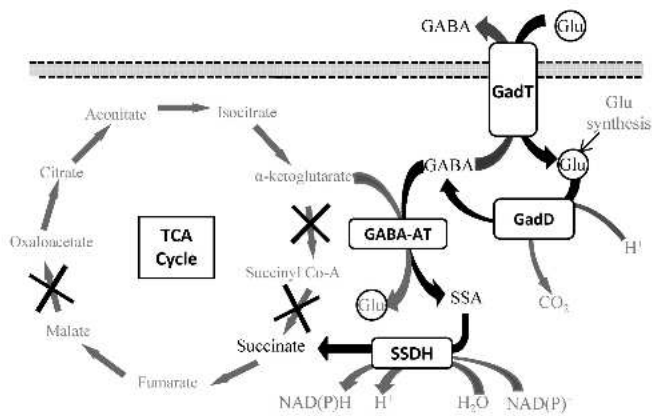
GABA
Glu
GadT
Glu synthesis
Aconitate
Isocitrate
Citrate
α-ketoglutarate
GABA
Glu
GadD
$H^+$
Oxaloacetate
TCA Cycle
GABA-AT
Succinyl Co-A
Glu
SSA
$CO_2$
Malate
Succinate
SSDH
Fumarate
NAD(P)H
$H^+$
$H_2O$
$NAD(P)^+$